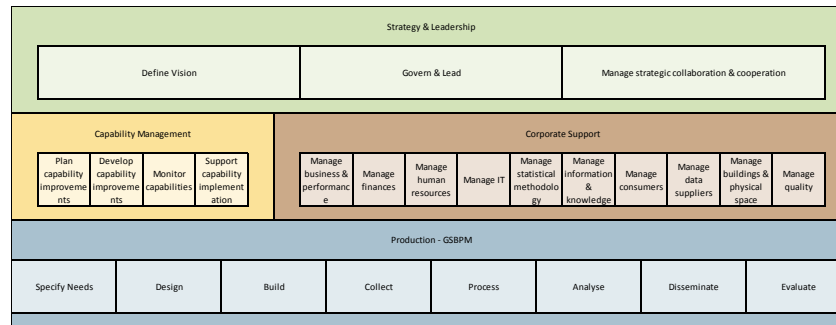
Strategy & Leadership

Define Vision

Govern & Lead

Manage strategic collaboration & cooperation

Capability Management

Plan capability improvements

Develop capability improvements

Monitor capabilities

Support capability implementation

Corporate Support

Manage business & performance

Manage finances

Manage human resources

Manage IT

Manage statistical methodology

Manage information & knowledge

Manage consumers

Manage data suppliers

Manage buildings & physical space

Manage quality

Production - GSBPM

Specify Needs

Design

Build

Collect

Process

Analyse

Disseminate

Evaluate